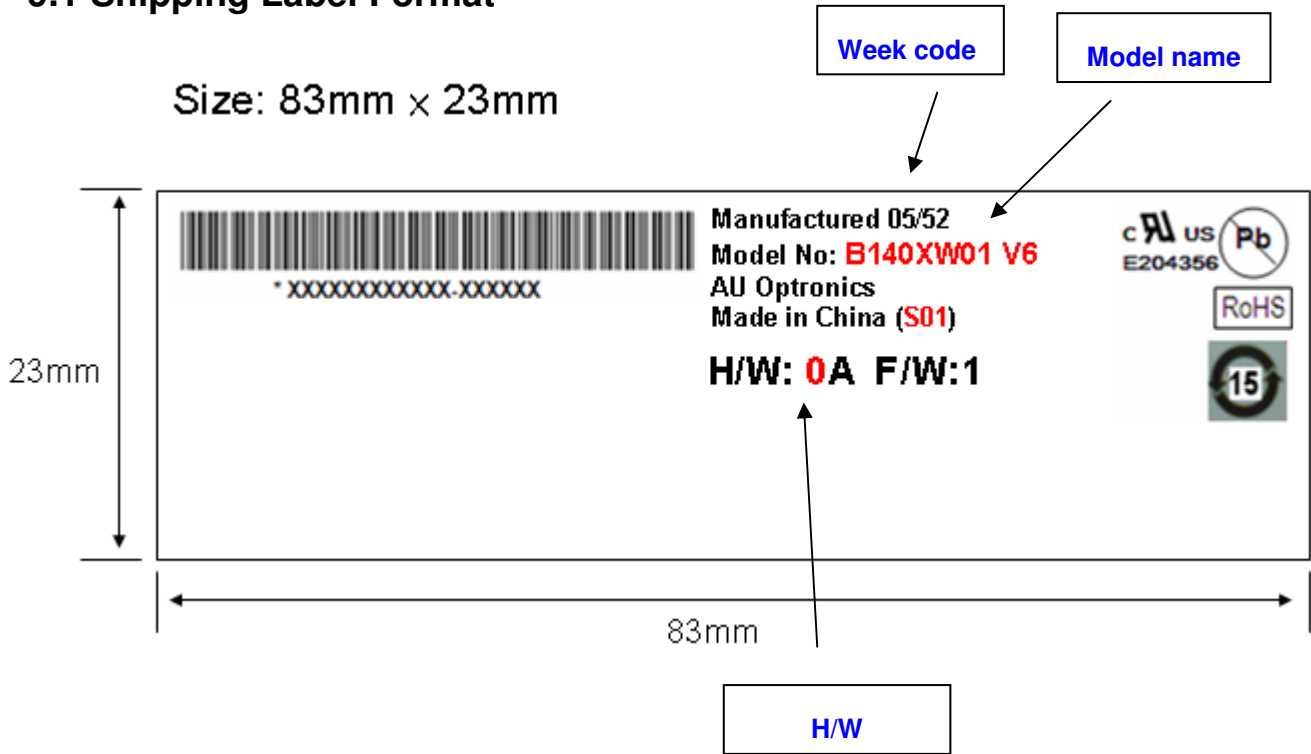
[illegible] Shipping Label Format

Week code

Model name

Size: 83mm $\times$ 23mm

* XXXXXXXXXXXX-XXXXXX

Manufactured 05/52
Model No: B140XW01 V6
AU Optronics
Made in China (S01)

H/W: 0A F/W:1

c US
E204356
Pb
RoHS
15

23mm

83mm

H/W